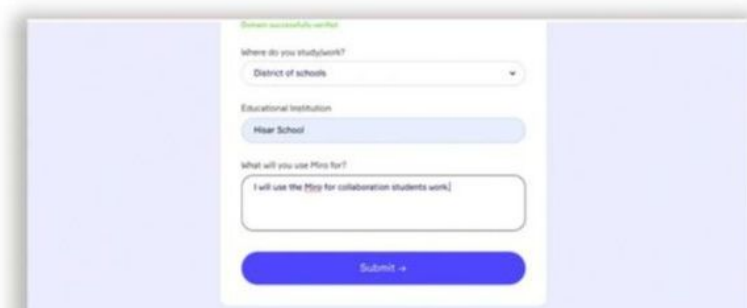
Domain successfully verified

Where do you study/work?

District of schools

Educational Institution

Hisar School

What will you use Miro for?

I will use the Miro for collaboration students work.

Submit →